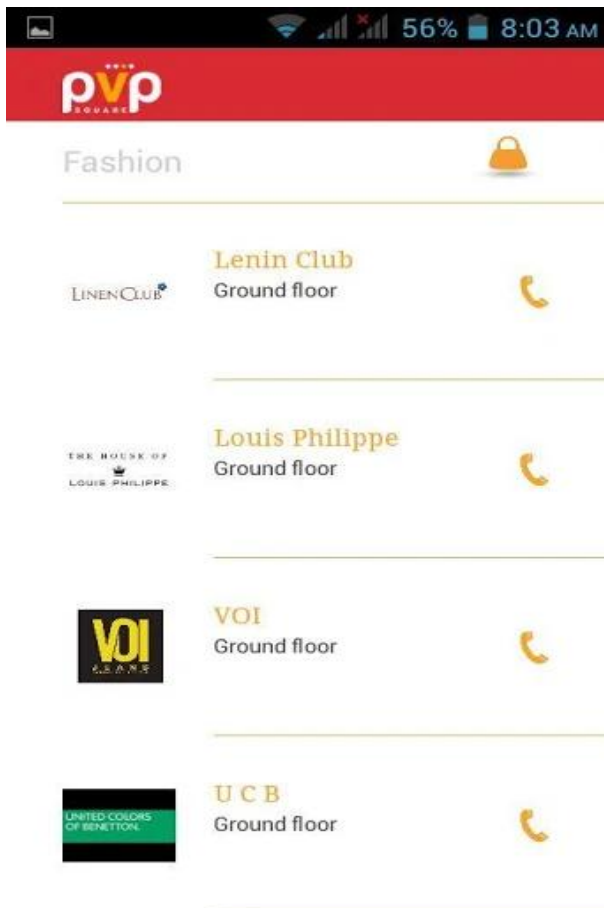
56% 8:03 AM

PVP SQUARE

Fashion

LINEN CLUB

Lenin Club
Ground floor

THE HOUSE OF LOUIS PHILIPPE

Louis Philippe
Ground floor

VOI JEANS

VOI
Ground floor

UNITED COLORS OF BENETTON.

U C B
Ground floor